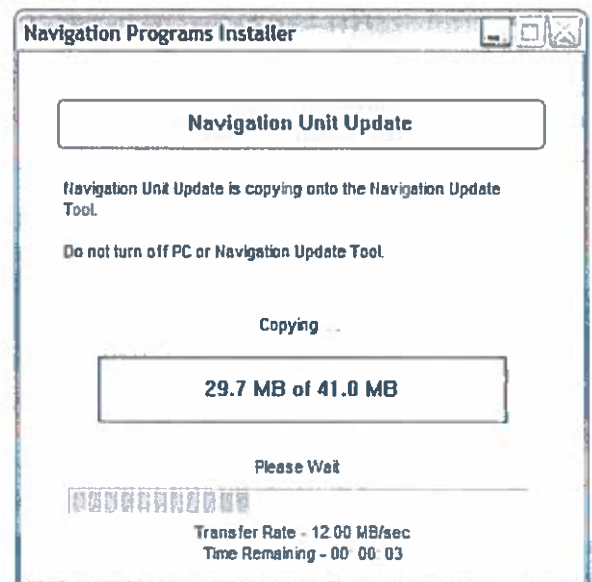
Navigation Programs Installer

Navigation Unit Update

Navigation Unit Update is copying onto the Navigation Update Tool.

Do not turn off PC or Navigation Update Tool.

Copying ...

29.7 MB of 41.0 MB

Please Wait

Transfer Rate - 12.00 MB/sec
Time Remaining - 00: 00: 03